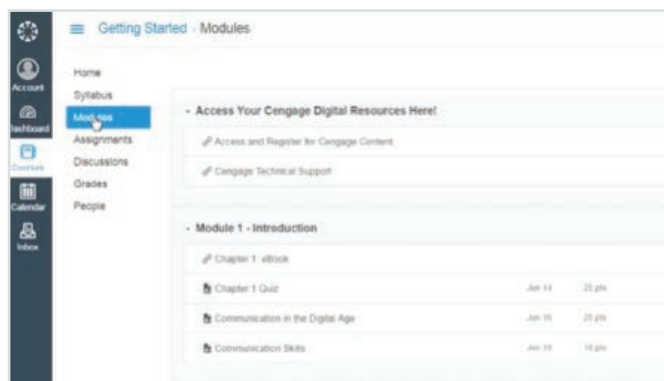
Account
Dashboard
Courses
Calendar
Inbox

Getting Started › Modules

Home
Syllabus
Modules
Assignments
Discussions
Grades
People

- Access Your Cengage Digital Resources Here!

Access and Register for Cengage Content

Cengage Technical Support

- Module 1 - Introduction

Chapter 1 eBook

Chapter 1 Quiz | Jun 14 | 25 pts

Communication in the Digital Age | Jun 16 | 25 pts

Communication Skills | Jun 18 | 10 pts